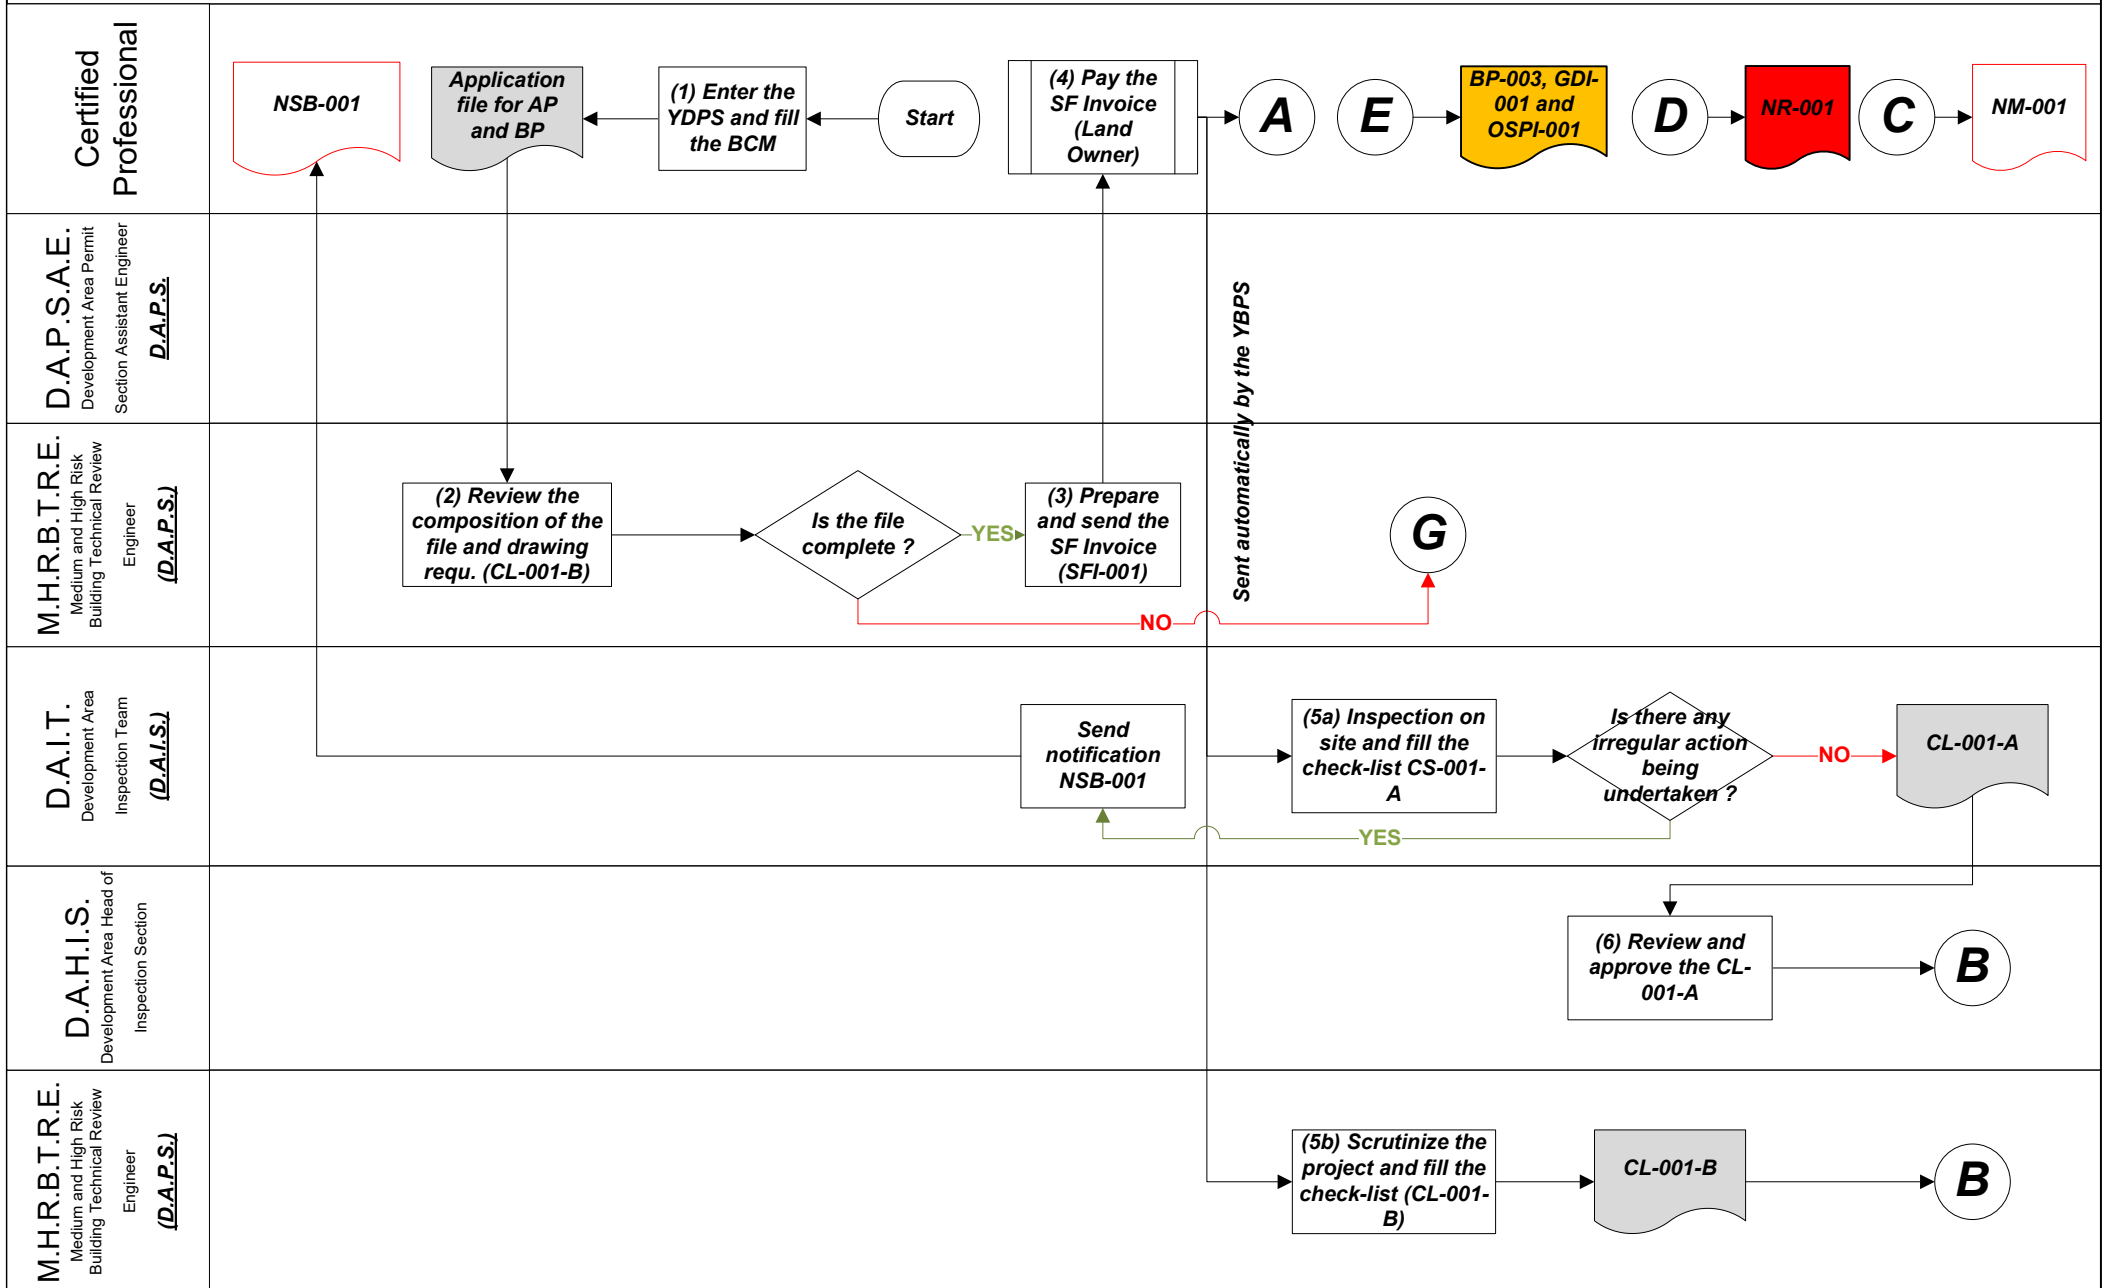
Certified Professional

NSB-001

Application file for AP and BP

(1) Enter the YDPS and fill the BCM

Start

(4) Pay the SF Invoice (Land Owner)

A

E

BP-003, GDI-001 and OSPI-001

D

NR-001

C

NM-001

D.A.P.S.A.E.
Development Area Permit Section Assistant Engineer
D.A.P.S.

Sent automatically by the YBPS

M.H.R.B.T.R.E.
Medium and High Risk Building Technical Review Engineer
(D.A.P.S.)

(2) Review the composition of the file and drawing requ. (CL-001-B)

Is the file complete ?

YES

(3) Prepare and send the SF Invoice (SFI-001)

G

NO

D.A.I.T.
Development Area Inspection Team
(D.A.I.S.)

Send notification NSB-001

(5a) Inspection on site and fill the check-list CS-001-A

Is there any irregular action being undertaken ?

NO

CL-001-A

YES

D.A.H.I.S.
Development Area Head of Inspection Section

(6) Review and approve the CL-001-A

B

M.H.R.B.T.R.E.
Medium and High Risk Building Technical Review Engineer
(D.A.P.S.)

(5b) Scrutinize the project and fill the check-list (CL-001-B)

CL-001-B

B